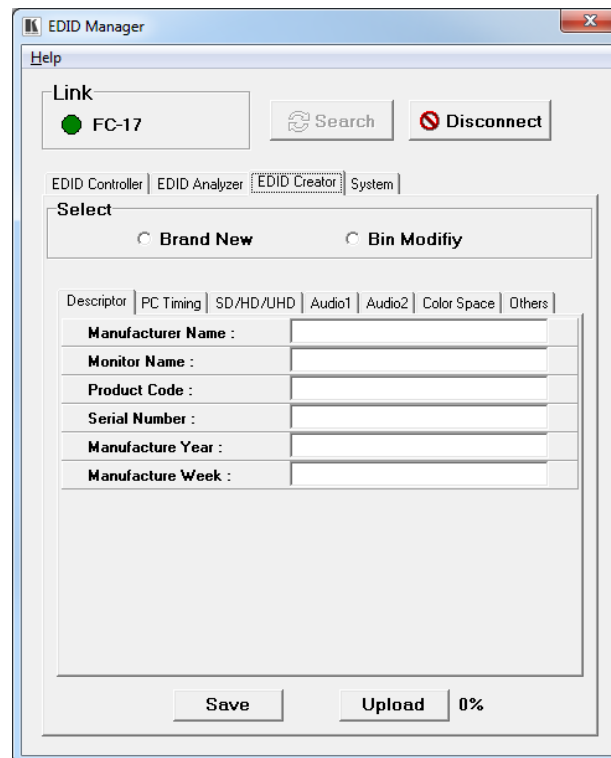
EDID Manager

Help

Link

FC-17

Search

Disconnect

EDID Controller | EDID Analyzer | EDID Creator | System

Select

Brand New

Bin Modifiy

Descriptor | PC Timing | SD/HD/UHD | Audio1 | Audio2 | Color Space | Others

| | |
|---|---|
| Manufacturer Name : | |
| Monitor Name : | |
| Product Code : | |
| Serial Number : | |
| Manufacture Year : | |
| Manufacture Week : | |

Save

Upload

0%